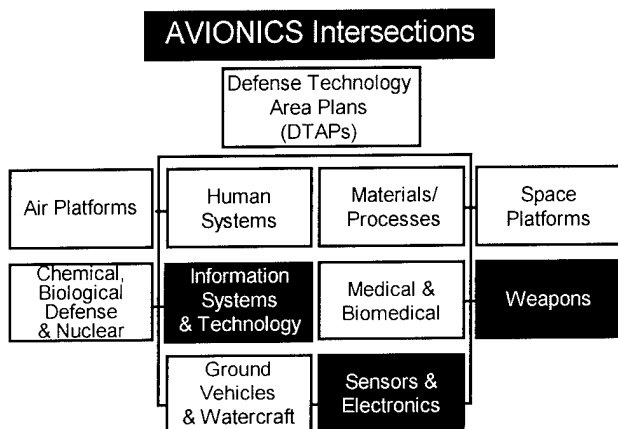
AVIONICS Intersections

Defense Technology Area Plans (DTAPs)

Air Platforms

Human Systems

Materials/ Processes

Space Platforms

Chemical, Biological Defense & Nuclear

Information Systems & Technology

Medical & Biomedical

Weapons

Ground Vehicles & Watercraft

Sensors & Electronics